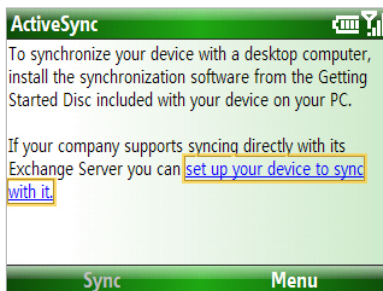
ActiveSync

To synchronize your device with a desktop computer, install the synchronization software from the Getting Started Disc included with your device on your PC.

If your company supports syncing directly with its Exchange Server you can set up your device to sync with it.

Sync

Menu